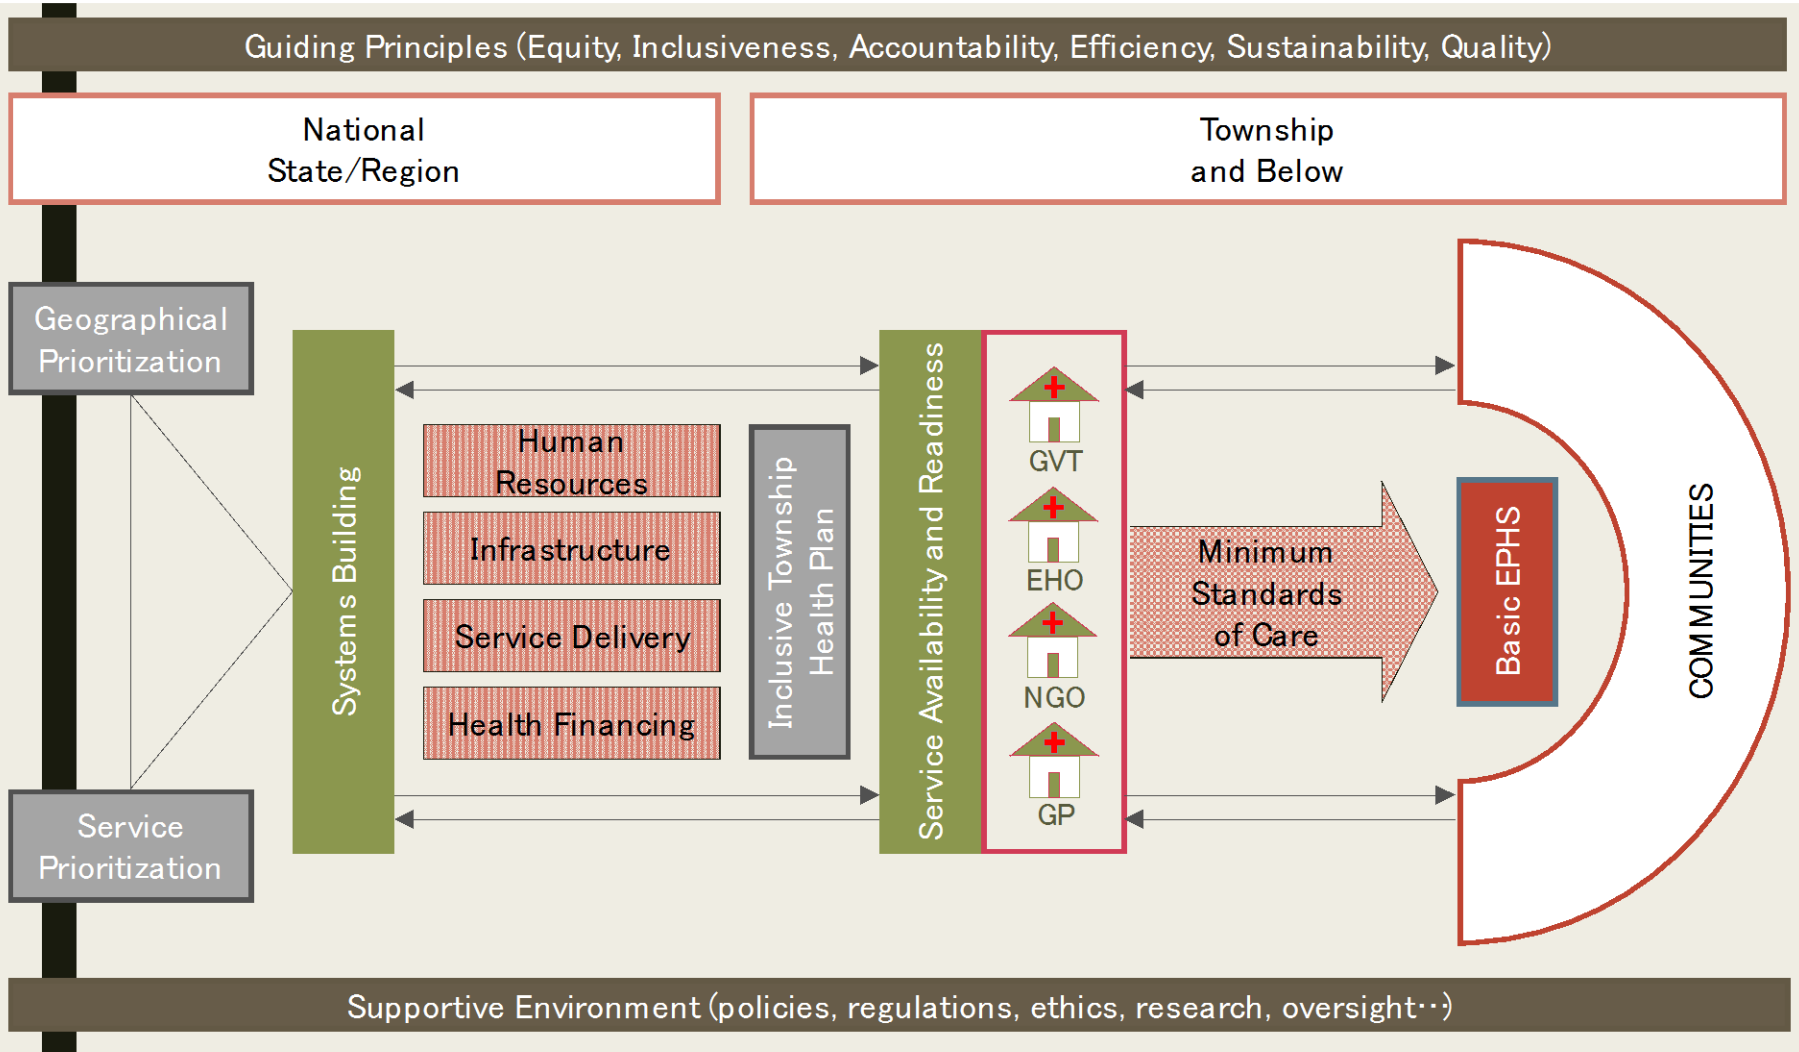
Guiding Principles (Equity, Inclusiveness, Accountability, Efficiency, Sustainability, Quality)

National
State/Region

Township
and Below

Geographical Prioritization

Service Prioritization

Systems Building

Human Resources

Infrastructure

Service Delivery

Health Financing

Inclusive Township Health Plan

Service Availability and Readiness

GVT

EHO

NGO

GP

Minimum Standards of Care

Basic EPHS

COMMUNITIES

Supportive Environment (policies, regulations, ethics, research, oversight‥)